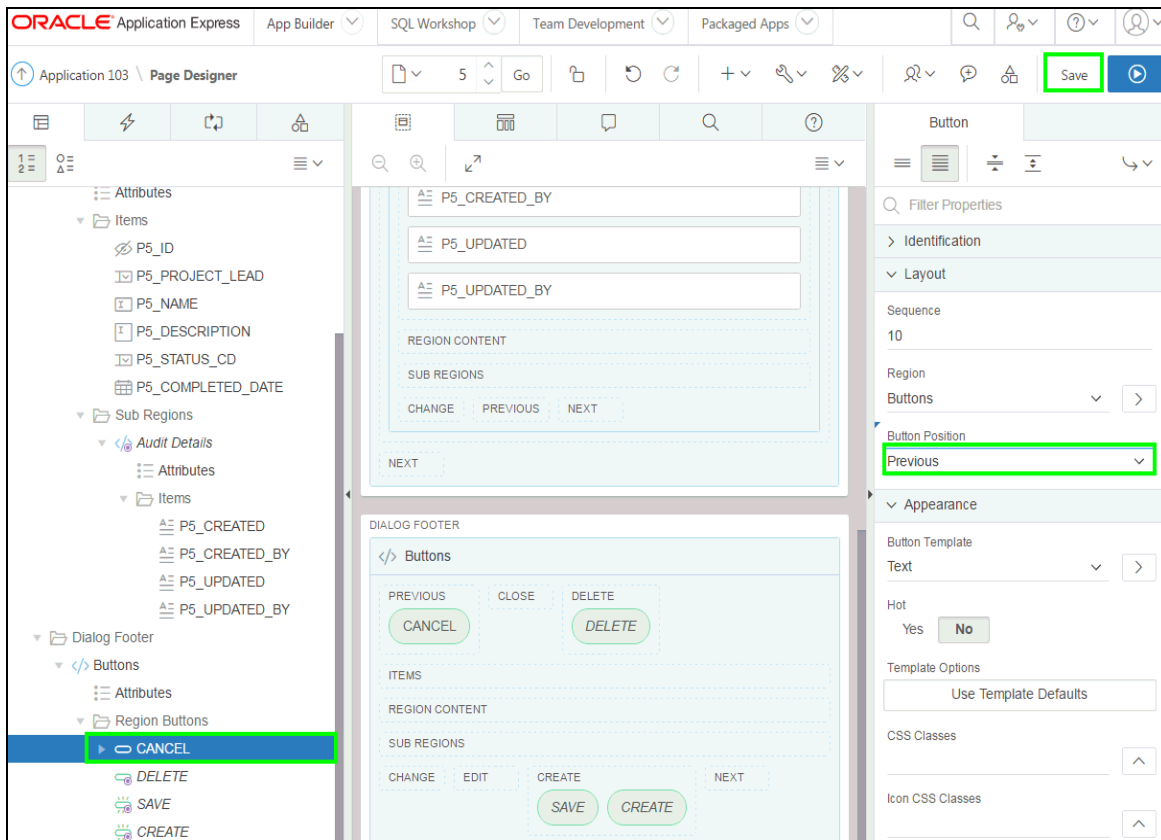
ORACLE Application Express | App Builder | SQL Workshop | Team Development | Packaged Apps

Application 103 \ Page Designer

5 Go

Save

Attributes
Items
P5_ID
P5_PROJECT_LEAD
P5_NAME
P5_DESCRIPTION
P5_STATUS_CD
P5_COMPLETED_DATE
Sub Regions
Audit Details
Attributes
Items
P5_CREATED
P5_CREATED_BY
P5_UPDATED
P5_UPDATED_BY
Dialog Footer
Buttons
Attributes
Region Buttons
CANCEL
DELETE
SAVE
CREATE

P5_CREATED_BY
P5_UPDATED
P5_UPDATED_BY
REGION CONTENT
SUB REGIONS
CHANGE PREVIOUS NEXT
NEXT

DIALOG FOOTER
Buttons
PREVIOUS CLOSE DELETE
CANCEL DELETE
ITEMS
REGION CONTENT
SUB REGIONS
CHANGE EDIT CREATE NEXT
SAVE CREATE

Button
Filter Properties
Identification
Layout
Sequence
10
Region
Buttons
Button Position
Previous
Appearance
Button Template
Text
Hot
Yes No
Template Options
Use Template Defaults
CSS Classes
Icon CSS Classes